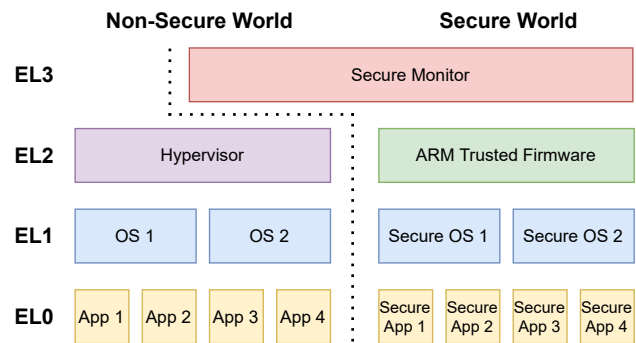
Non-Secure World

Secure World

EL3

Secure Monitor

EL2

Hypervisor

ARM Trusted Firmware

EL1

OS 1

OS 2

Secure OS 1

Secure OS 2

EL0

App 1

App 2

App 3

App 4

Secure App 1

Secure App 2

Secure App 3

Secure App 4